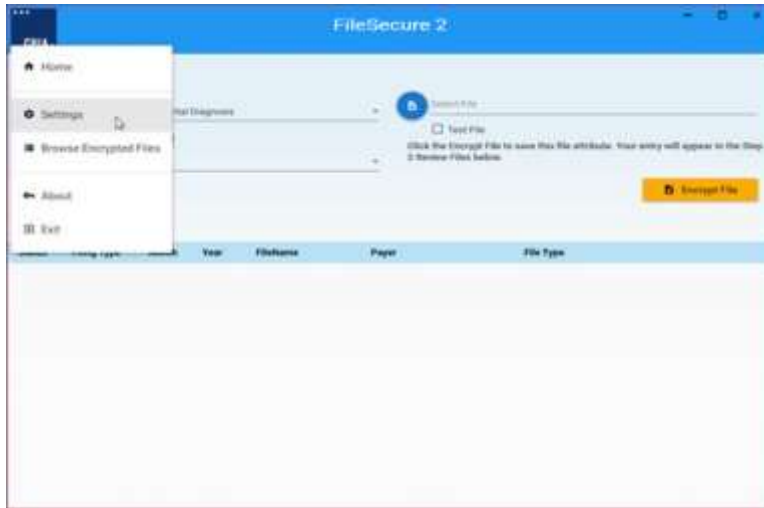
FileSecure 2

Home

Settings

Browse Encrypted Files

About

Exit

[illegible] Diagnoses

Select File

Test File

Click the Encrypt File to save this file attribute. Your entry will appear in the Step 3 Review Files below.

Encrypt File

| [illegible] | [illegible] | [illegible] | Year | Filename | Payer | File Type |
|---|---|---|---|---|---|---|